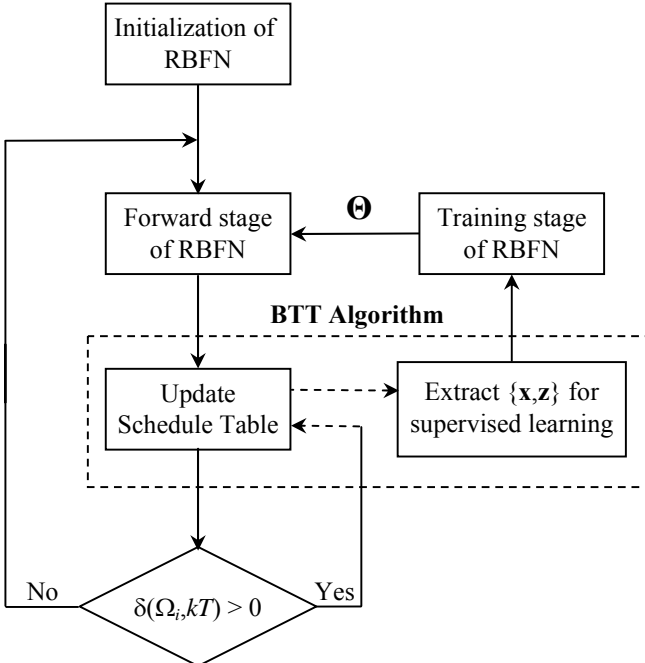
Initialization of RBFN

Forward stage of RBFN

$\mathbf{\Theta}$

Training stage of RBFN

BTT Algorithm

Update Schedule Table

Extract $\{\mathbf{x},\mathbf{z}\}$ for supervised learning

No

$\delta(\Omega_i,kT) > 0$

Yes